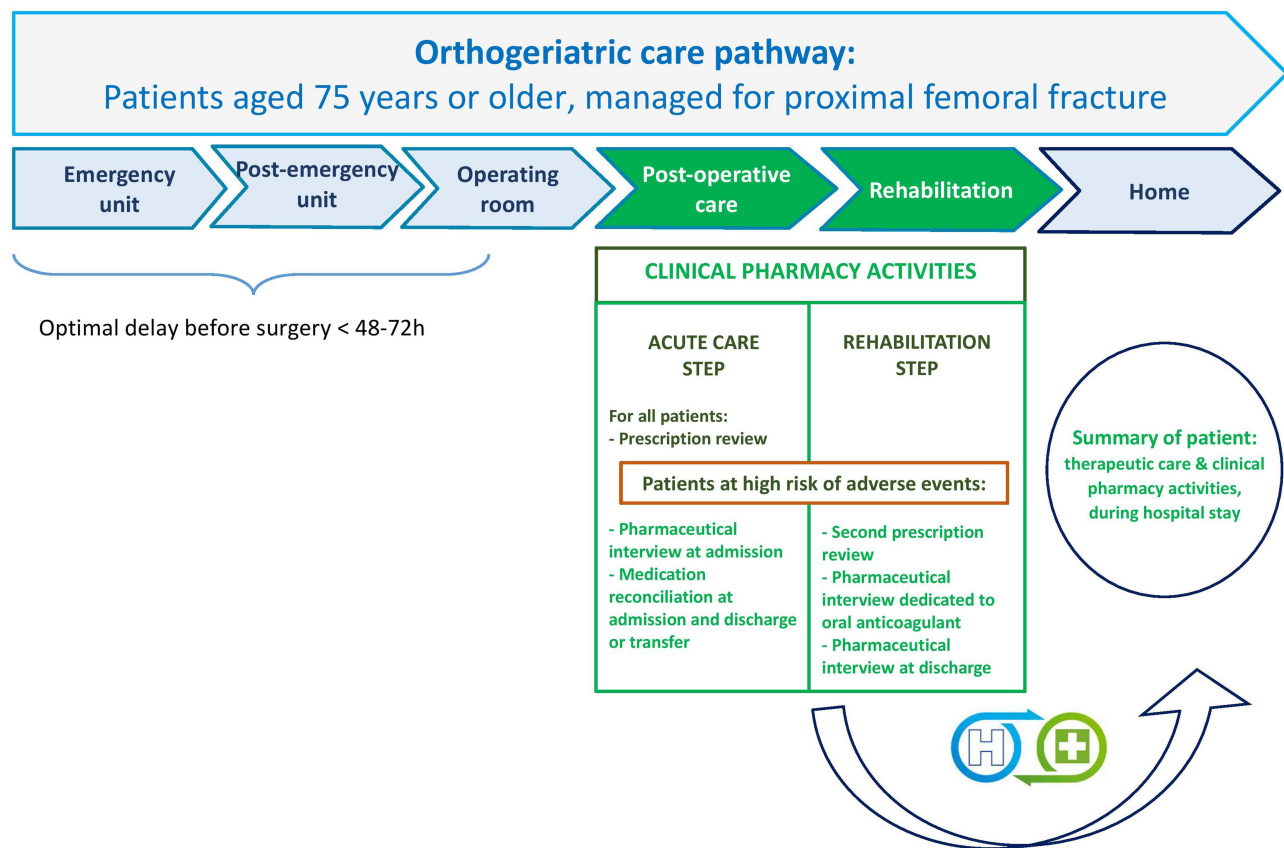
Orthogeriatric care pathway:
Patients aged 75 years or older, managed for proximal femoral fracture

Emergency unit

Post-emergency unit

Operating room

Post-operative care

Rehabilitation

Home

Optimal delay before surgery < 48-72h

CLINICAL PHARMACY ACTIVITIES

ACUTE CARE STEP

REHABILITATION STEP

For all patients:
- Prescription review

Patients at high risk of adverse events:

- Pharmaceutical interview at admission
- Medication reconciliation at admission and discharge or transfer

- Second prescription review
- Pharmaceutical interview dedicated to oral anticoagulant
- Pharmaceutical interview at discharge

Summary of patient: therapeutic care & clinical pharmacy activities, during hospital stay

H